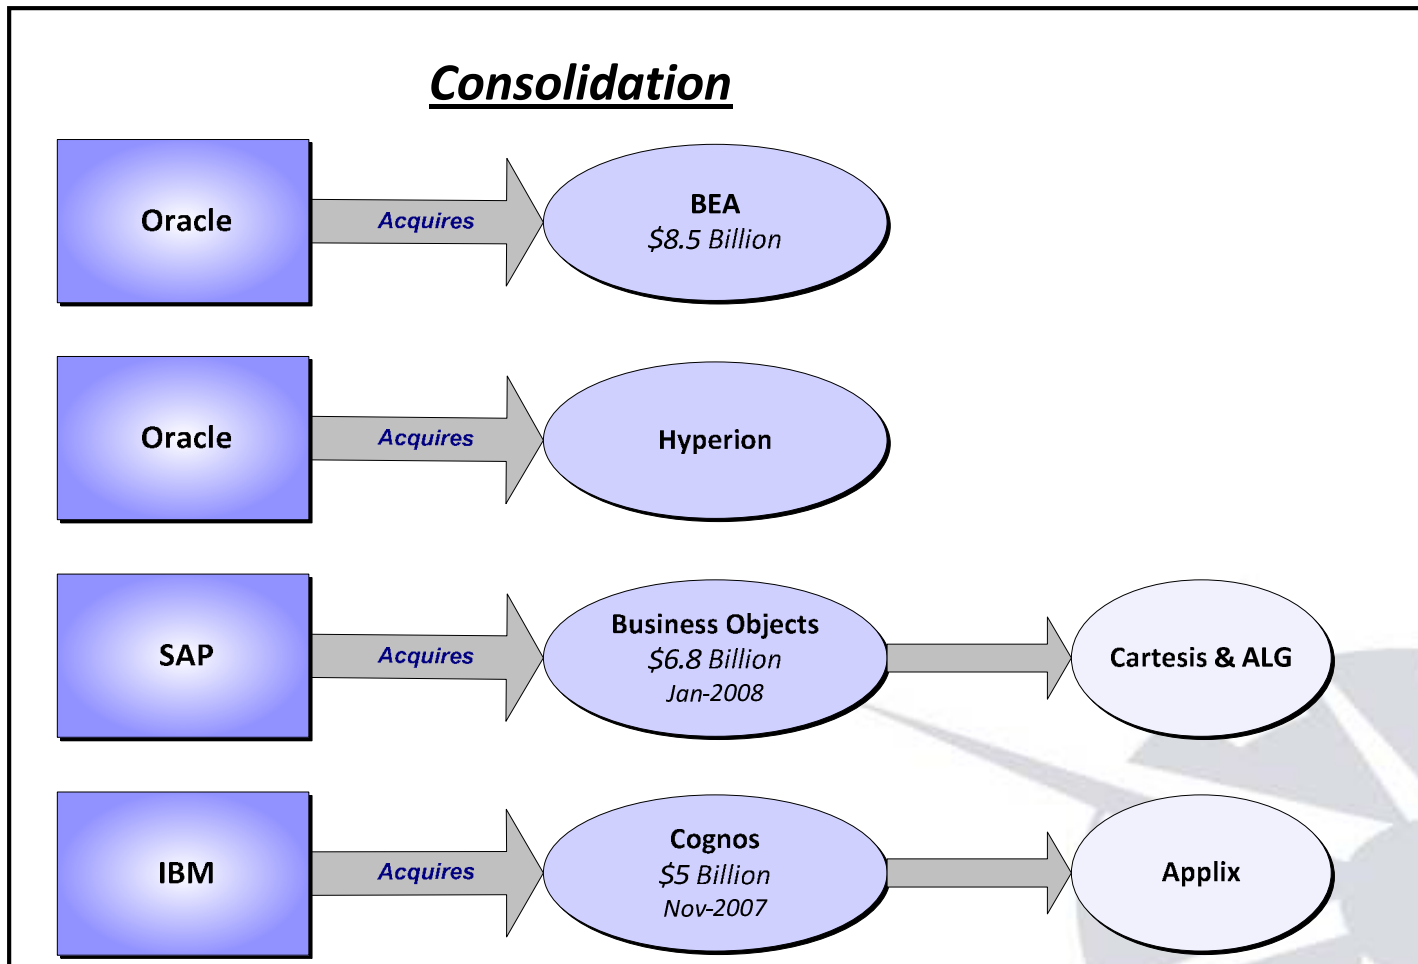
Consolidation

Oracle

Acquires

BEA
\$8.5 Billion

Oracle

Acquires

Hyperion

SAP

Acquires

Business Objects
\$6.8 Billion
Jan-2008

Cartesis & ALG

IBM

Acquires

Cognos
\$5 Billion
Nov-2007

Applix